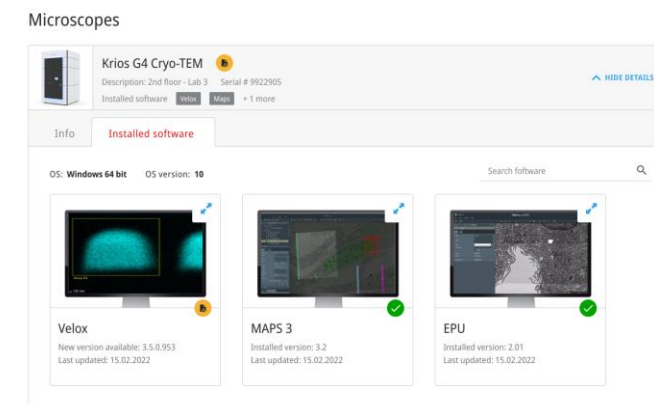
Microscopes

Krios G4 Cryo-TEM

Description: 2nd floor - Lab 3 Serial # 9922905

Installed software Velox Maps + 1 more

HIDE DETAILS

Info

Installed software

OS: Windows 64 bit OS version: 10

Search software

Velox

New version available: 3.5.0.953

Last updated: 15.02.2022

MAPS 3

Installed version: 3.2

Last updated: 15.02.2022

EPU

Installed version: 2.01

Last updated: 15.02.2022